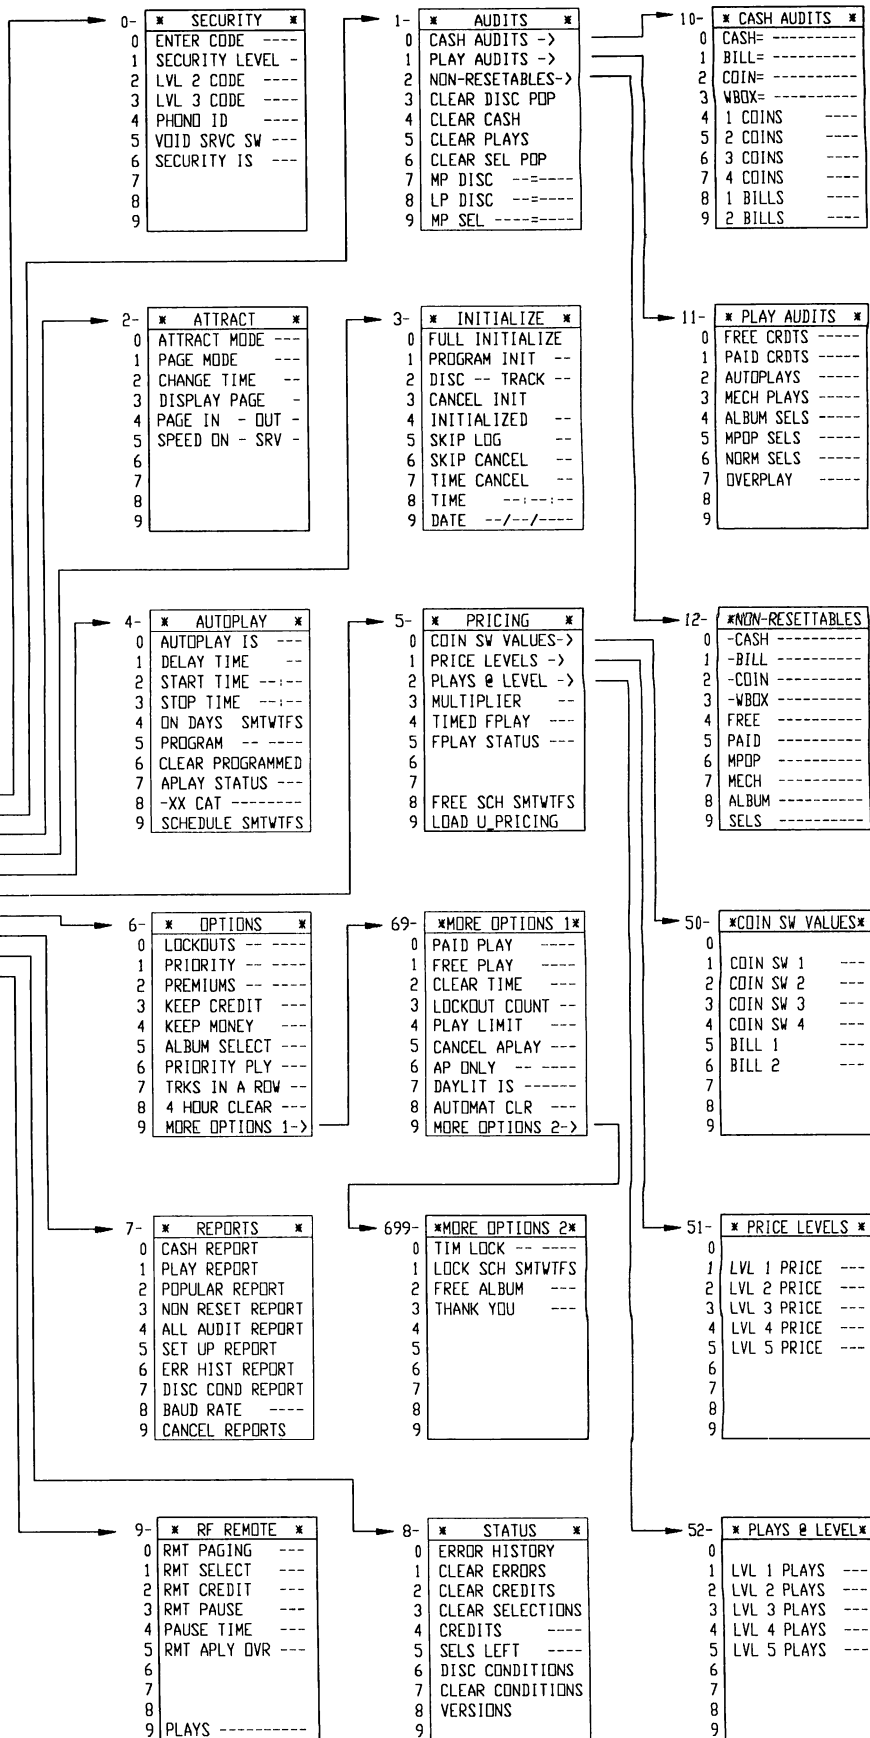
0- * SECURITY *
0 ENTER CODE ----
1 SECURITY LEVEL -
2 LVL 2 CODE ----
3 LVL 3 CODE ----
4 PHONO ID ----
5 VOID SRVC SW ---
6 SECURITY IS ---
7
8
9

1- * AUDITS *
0 CASH AUDITS ->
1 PLAY AUDITS ->
2 NON-RESETABLES->
3 CLEAR DISC POP
4 CLEAR CASH
5 CLEAR PLAYS
6 CLEAR SEL POP
7 MP DISC --=----
8 LP DISC --=----
9 MP SEL ----=----

10- * CASH AUDITS *
0 CASH= ----------
1 BILL= ----------
2 COIN= ----------
3 WBOX= ----------
4 1 COINS ----
5 2 COINS ----
6 3 COINS ----
7 4 COINS ----
8 1 BILLS ----
9 2 BILLS ----

11- * PLAY AUDITS *
0 FREE CRDTS -----
1 PAID CRDTS -----
2 AUTOPLAYS -----
3 MECH PLAYS -----
4 ALBUM SELS -----
5 MPOP SELS -----
6 NORM SELS -----
7 OVERPLAY -----
8
9

2- * ATTRACT *
0 ATTRACT MODE ---
1 PAGE MODE ---
2 CHANGE TIME --
3 DISPLAY PAGE -
4 PAGE IN - OUT -
5 SPEED ON - SRV -
6
7
8
9

3- * INITIALIZE *
0 FULL INITIALIZE
1 PROGRAM INIT --
2 DISC -- TRACK --
3 CANCEL INIT
4 INITIALIZED --
5 SKIP LOG --
6 SKIP CANCEL --
7 TIME CANCEL --
8 TIME --:--:--
9 DATE --/--/----

12- *NON-RESETTABLES
0 -CASH ----------
1 -BILL ----------
2 -COIN ----------
3 -WBOX ----------
4 FREE ----------
5 PAID ----------
6 MPOP ----------
7 MECH ----------
8 ALBUM ----------
9 SELS ----------

4- * AUTOPLAY *
0 AUTOPLAY IS ---
1 DELAY TIME --
2 START TIME --:--
3 STOP TIME --:--
4 ON DAYS SMTWTFS
5 PROGRAM -- ----
6 CLEAR PROGRAMMED
7 APLAY STATUS ---
8 -XX CAT --------
9 SCHEDULE SMTWTFS

5- * PRICING *
0 COIN SW VALUES->
1 PRICE LEVELS ->
2 PLAYS @ LEVEL ->
3 MULTIPLIER --
4 TIMED FPLAY ---
5 FPLAY STATUS ---
6
7
8 FREE SCH SMTWTFS
9 LOAD U_PRICING

50- *COIN SW VALUES*
0
1 COIN SW 1 ---
2 COIN SW 2 ---
3 COIN SW 3 ---
4 COIN SW 4 ---
5 BILL 1 ---
6 BILL 2 ---
7
8
9

6- * OPTIONS *
0 LOCKOUTS -- ----
1 PRIORITY -- ----
2 PREMIUMS -- ----
3 KEEP CREDIT ---
4 KEEP MONEY ---
5 ALBUM SELECT ---
6 PRIORITY PLY ---
7 TRKS IN A ROW --
8 4 HOUR CLEAR ---
9 MORE OPTIONS 1->

69- *MORE OPTIONS 1*
0 PAID PLAY ----
1 FREE PLAY ----
2 CLEAR TIME ----
3 LOCKOUT COUNT --
4 PLAY LIMIT ---
5 CANCEL APLAY ---
6 AP ONLY -- ----
7 DAYLIT IS ------
8 AUTOMAT CLR ---
9 MORE OPTIONS 2->

7- * REPORTS *
0 CASH REPORT
1 PLAY REPORT
2 POPULAR REPORT
3 NON RESET REPORT
4 ALL AUDIT REPORT
5 SET UP REPORT
6 ERR HIST REPORT
7 DISC COND REPORT
8 BAUD RATE ----
9 CANCEL REPORTS

699- *MORE OPTIONS 2*
0 TIM LOCK -- ----
1 LOCK SCH SMTWTFS
2 FREE ALBUM ---
3 THANK YOU ---
4
5
6
7
8
9

51- * PRICE LEVELS *
0
1 LVL 1 PRICE ---
2 LVL 2 PRICE ---
3 LVL 3 PRICE ---
4 LVL 4 PRICE ---
5 LVL 5 PRICE ---
6
7
8
9

9- * RF REMOTE *
0 RMT PAGING ---
1 RMT SELECT ---
2 RMT CREDIT ---
3 RMT PAUSE ---
4 PAUSE TIME ---
5 RMT APLY OVR ---
6
7
8
9 PLAYS ----------

8- * STATUS *
0 ERROR HISTORY
1 CLEAR ERRORS
2 CLEAR CREDITS
3 CLEAR SELECTIONS
4 CREDITS ----
5 SELS LEFT ----
6 DISC CONDITIONS
7 CLEAR CONDITIONS
8 VERSIONS
9

52- * PLAYS @ LEVEL*
0
1 LVL 1 PLAYS ---
2 LVL 2 PLAYS ---
3 LVL 3 PLAYS ---
4 LVL 4 PLAYS ---
5 LVL 5 PLAYS ---
6
7
8
9